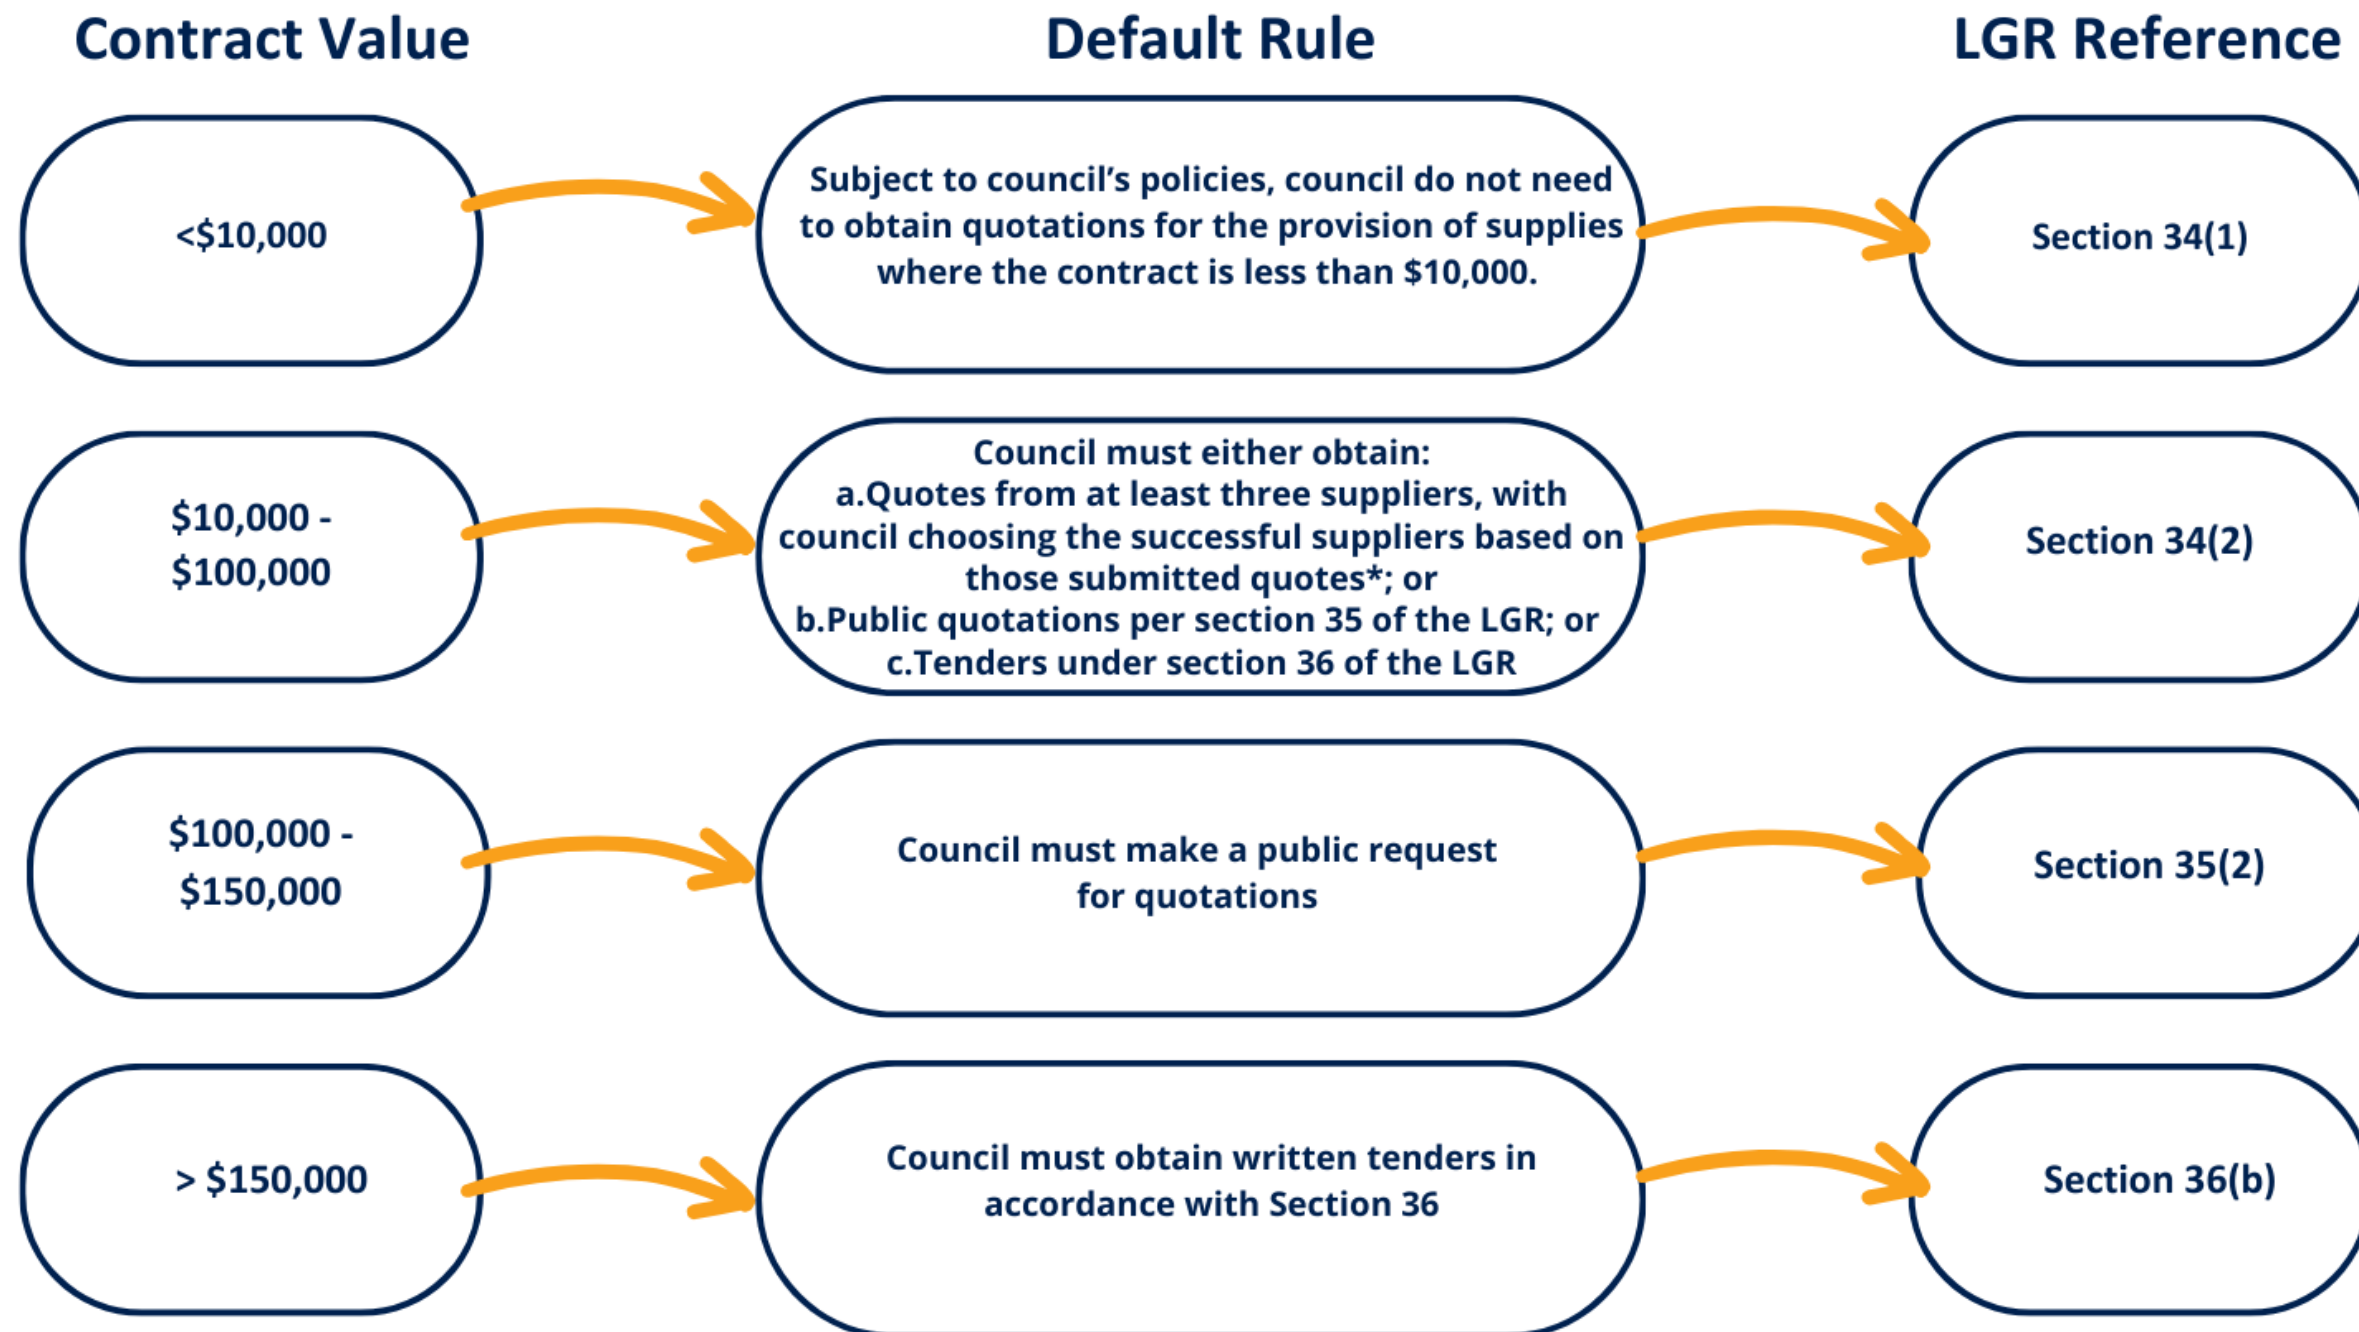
Contract Value

Default Rule

LGR Reference

<$10,000

Subject to council's policies, council do not need to obtain quotations for the provision of supplies where the contract is less than $10,000.

Section 34(1)

$10,000 - $100,000

Council must either obtain:
a.Quotes from at least three suppliers, with council choosing the successful suppliers based on those submitted quotes*; or
b.Public quotations per section 35 of the LGR; or
c.Tenders under section 36 of the LGR

Section 34(2)

$100,000 - $150,000

Council must make a public request for quotations

Section 35(2)

> $150,000

Council must obtain written tenders in accordance with Section 36

Section 36(b)